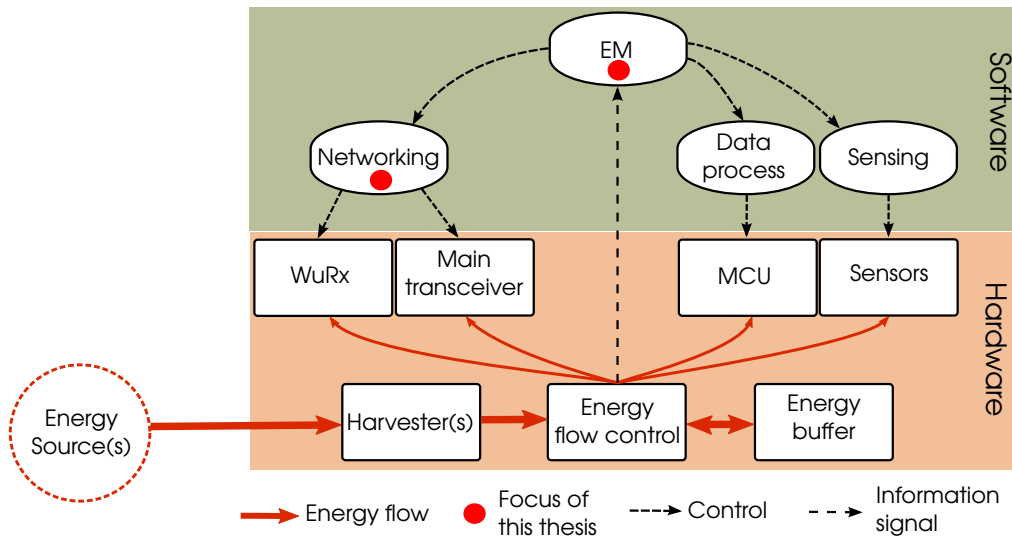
EM

Software

Networking

Data process

Sensing

WuRx

Main transceiver

MCU

Sensors

Hardware

Energy Source(s)

Harvester(s)

Energy flow control

Energy buffer

Energy flow

Focus of this thesis

Control

Information signal